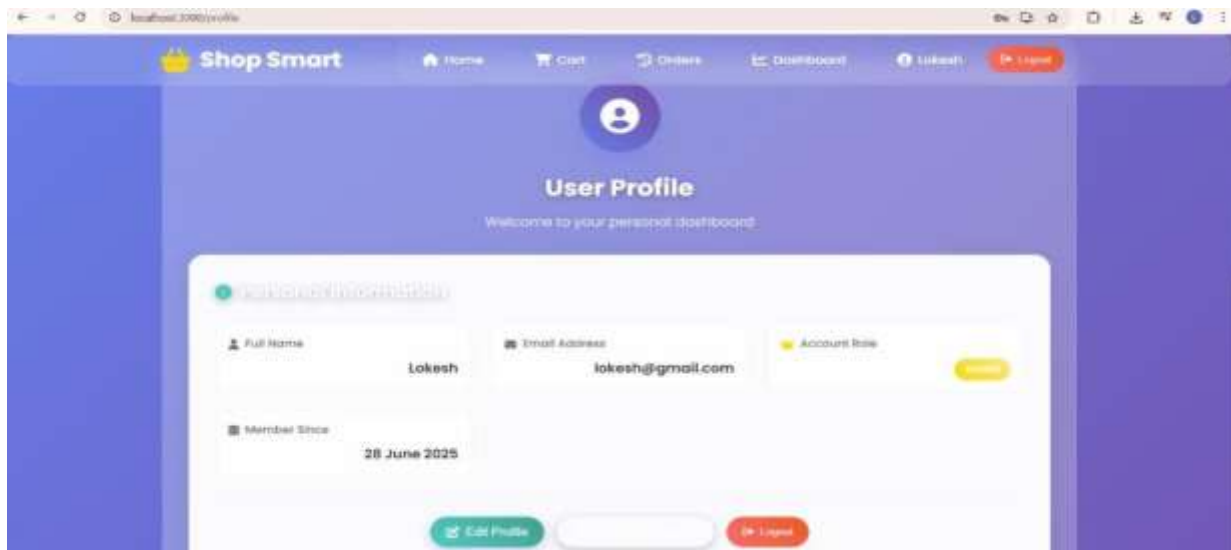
localhost:3000/profile

Shop Smart

Home

Cart

Orders

Dashboard

Lokesh

Logout

User Profile

Welcome to your personal dashboard

Personal Information

Full Name

Lokesh

Email Address

lokesh@gmail.com

Account Role

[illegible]

Member Since

28 June 2025

Edit Profile

Logout